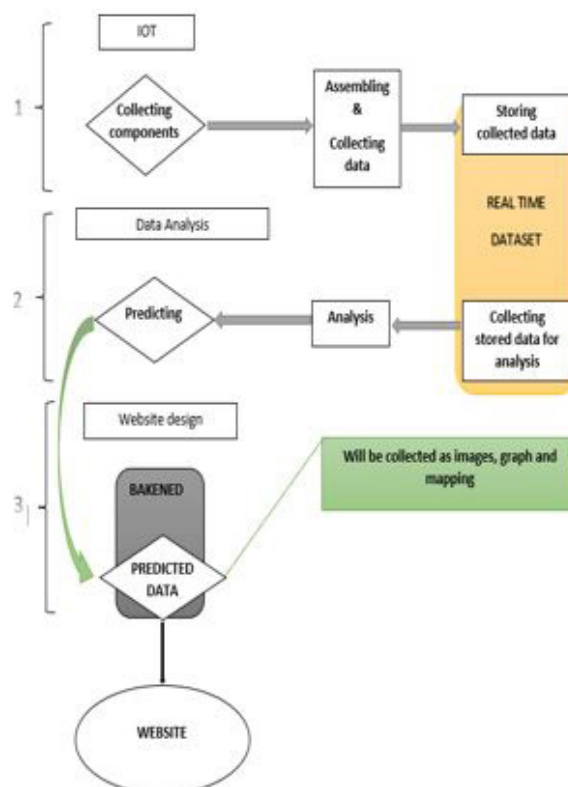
1

IOT

Collecting components

Assembling & Collecting data

Storing collected data

REAL TIME DATASET

2

Data Analysis

Predicting

Analysis

Collecting stored data for analysis

3

Website design

BAKENED

PREDICTED DATA

Will be collected as images, graph and mapping

WEBSITE